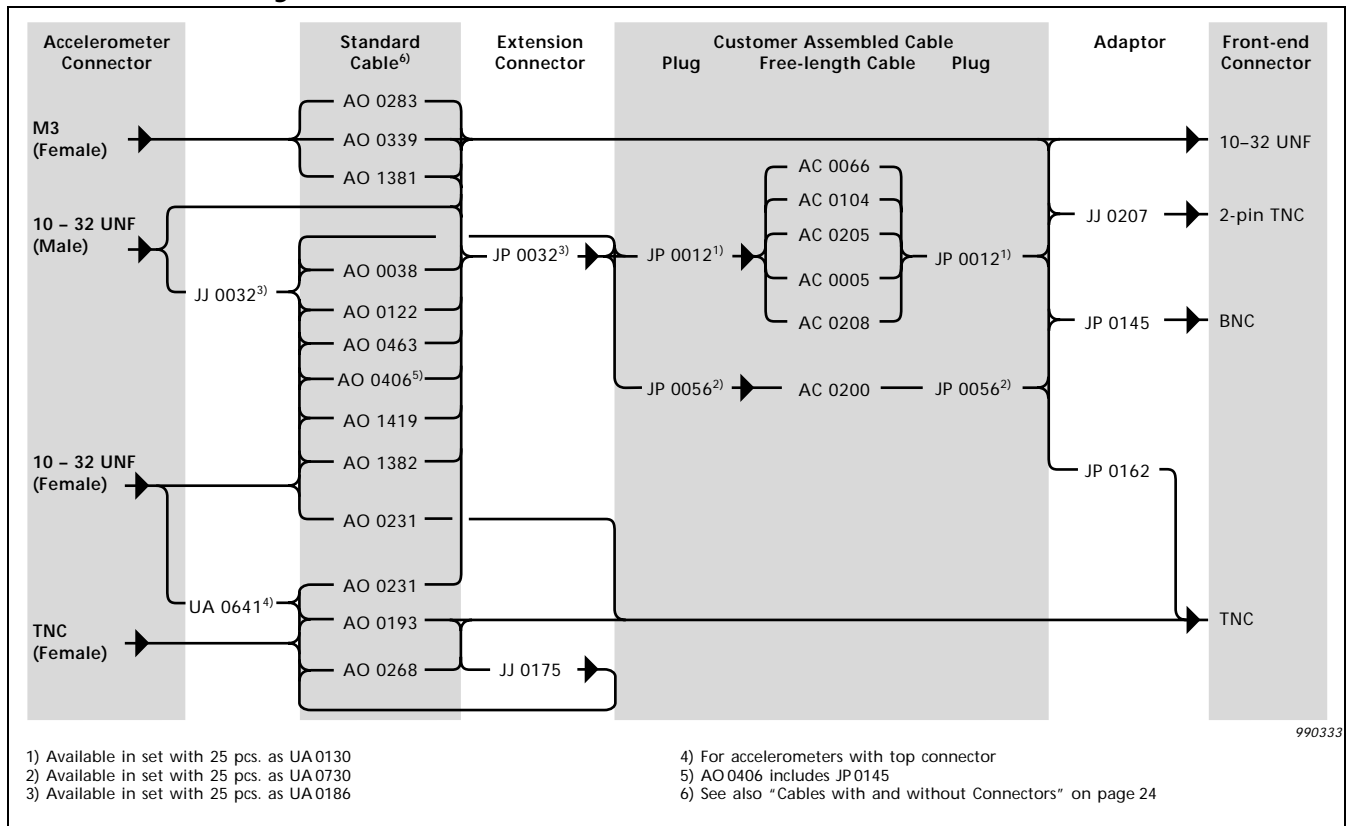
| Accelerometer Connector | Standard Cable$^{6)}$ | Extension Connector | Customer Assembled Cable Plug | Free-length Cable | Plug | Adaptor | Front-end Connector |
|---|---|---|---|---|---|---|---|

M3 (Female)

10 – 32 UNF (Male)

JJ 0032$^{3)}$

10 – 32 UNF (Female)

UA 0641$^{4)}$

TNC (Female)

AO 0283
AO 0339
AO 1381
AO 0038
AO 0122
AO 0463
AO 0406$^{5)}$
AO 1419
AO 1382
AO 0231
AO 0231
AO 0193
AO 0268

JP 0032$^{3)}$

JJ 0175

JP 0012$^{1)}$

AC 0066
AC 0104
AC 0205
AC 0005
AC 0208

JP 0012$^{1)}$

JP 0056$^{2)}$

AC 0200

JP 0056$^{2)}$

JJ 0207
JP 0145
JP 0162

10–32 UNF
2-pin TNC
BNC
TNC

990333

1) Available in set with 25 pcs. as UA 0130
2) Available in set with 25 pcs. as UA 0730
3) Available in set with 25 pcs. as UA 0186

4) For accelerometers with top connector
5) AO 0406 includes JP 0145
6) See also "Cables with and without Connectors" on page 24